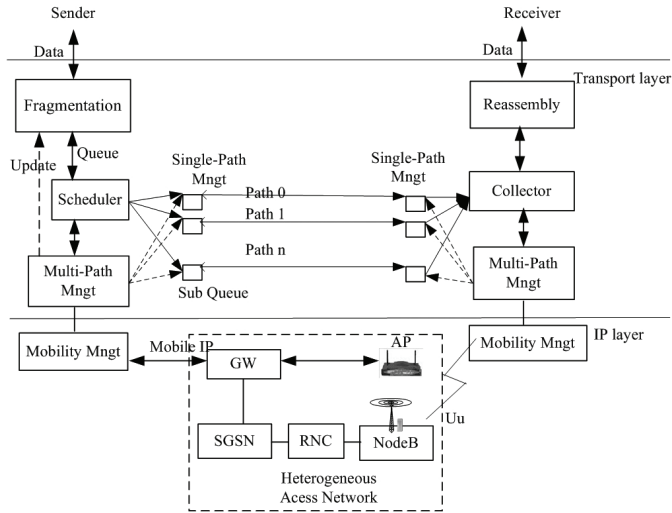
Sender

Receiver

Data

Data

Transport layer

Fragmentation

Reassembly

Update

Queue

Single-Path Mngt

Single-Path Mngt

Scheduler

Collector

Path 0

Path 1

Path n

Multi-Path Mngt

Multi-Path Mngt

Sub Queue

IP layer

Mobility Mngt

Mobile IP

GW

AP

Mobility Mngt

Uu

SGSN

RNC

NodeB

Heterogeneous Acess Network